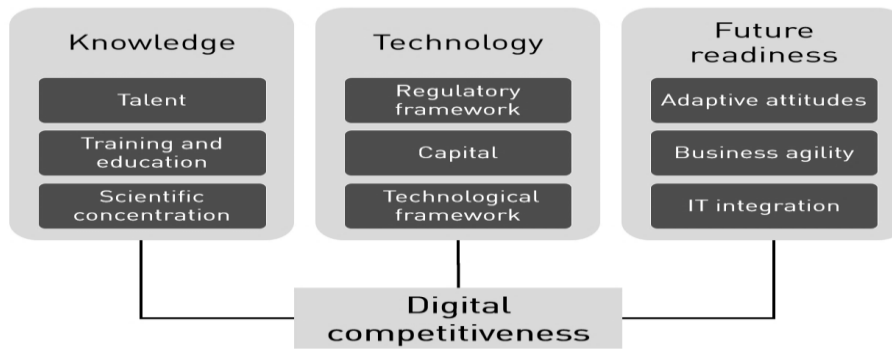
Knowledge

Talent

Training and education

Scientific concentration

Technology

Regulatory framework

Capital

Technological framework

Future readiness

Adaptive attitudes

Business agility

IT integration

Digital competitiveness